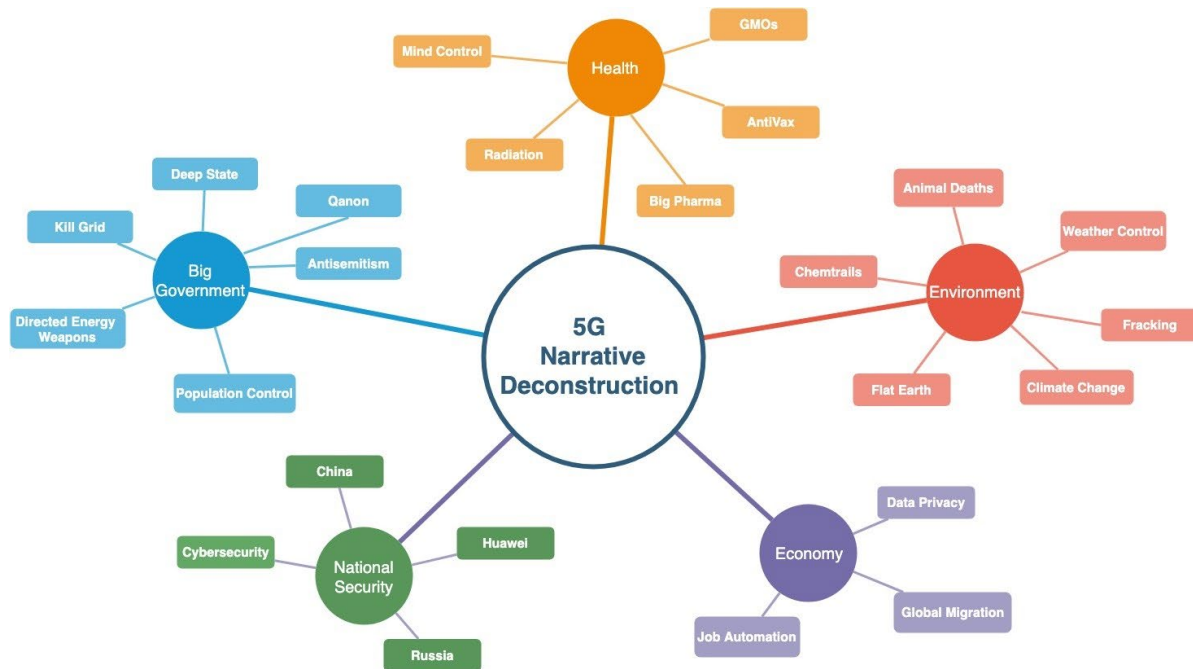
5G Narrative Deconstruction

Health
Mind Control
GMOs
AntiVax
Radiation
Big Pharma

Environment
Animal Deaths
Weather Control
Chemtrails
Fracking
Flat Earth
Climate Change

Economy
Data Privacy
Global Migration
Job Automation

National Security
China
Huawei
Cybersecurity
Russia

Big Government
Deep State
Qanon
Kill Grid
Antisemitism
Directed Energy Weapons
Population Control